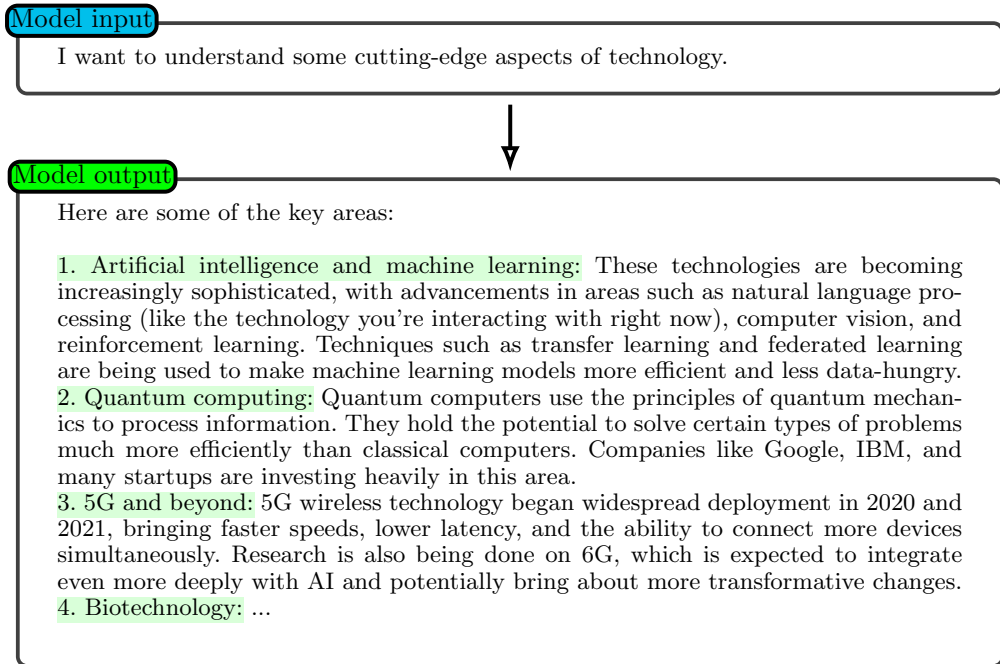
Model input

I want to understand some cutting-edge aspects of technology.

Model output

Here are some of the key areas:

1. Artificial intelligence and machine learning: These technologies are becoming increasingly sophisticated, with advancements in areas such as natural language processing (like the technology you're interacting with right now), computer vision, and reinforcement learning. Techniques such as transfer learning and federated learning are being used to make machine learning models more efficient and less data-hungry.
2. Quantum computing: Quantum computers use the principles of quantum mechanics to process information. They hold the potential to solve certain types of problems much more efficiently than classical computers. Companies like Google, IBM, and many startups are investing heavily in this area.
3. 5G and beyond: 5G wireless technology began widespread deployment in 2020 and 2021, bringing faster speeds, lower latency, and the ability to connect more devices simultaneously. Research is also being done on 6G, which is expected to integrate even more deeply with AI and potentially bring about more transformative changes.
4. Biotechnology: ...